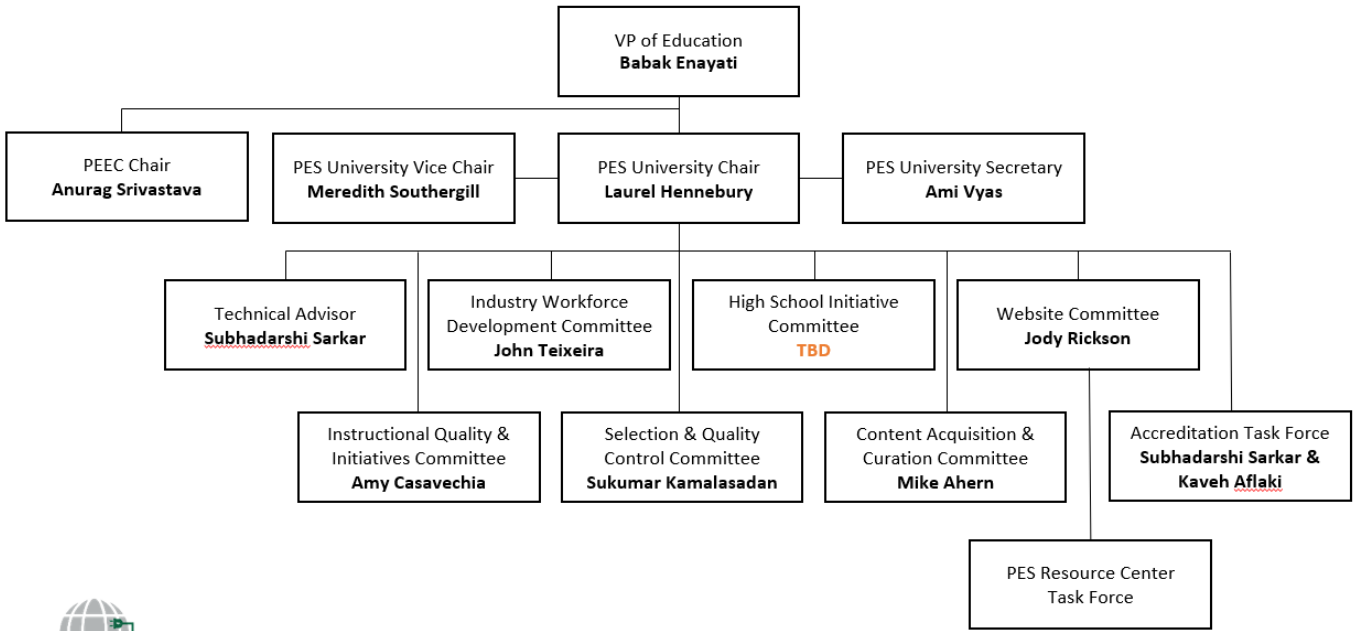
VP of Education
**Babak Enayati**

PEEC Chair
**Anurag Srivastava**

PES University Vice Chair
**Meredith Southergill**

PES University Chair
**Laurel Hennebury**

PES University Secretary
**Ami Vyas**

Technical Advisor
**Subhadarshi Sarkar**

Industry Workforce Development Committee
**John Teixeira**

High School Initiative Committee
**TBD**

Website Committee
**Jody Rickson**

Instructional Quality & Initiatives Committee
**Amy Casavechia**

Selection & Quality Control Committee
**Sukumar Kamalasadan**

Content Acquisition & Curation Committee
**Mike Ahern**

Accreditation Task Force
**Subhadarshi Sarkar & Kaveh Aflaki**

PES Resource Center Task Force